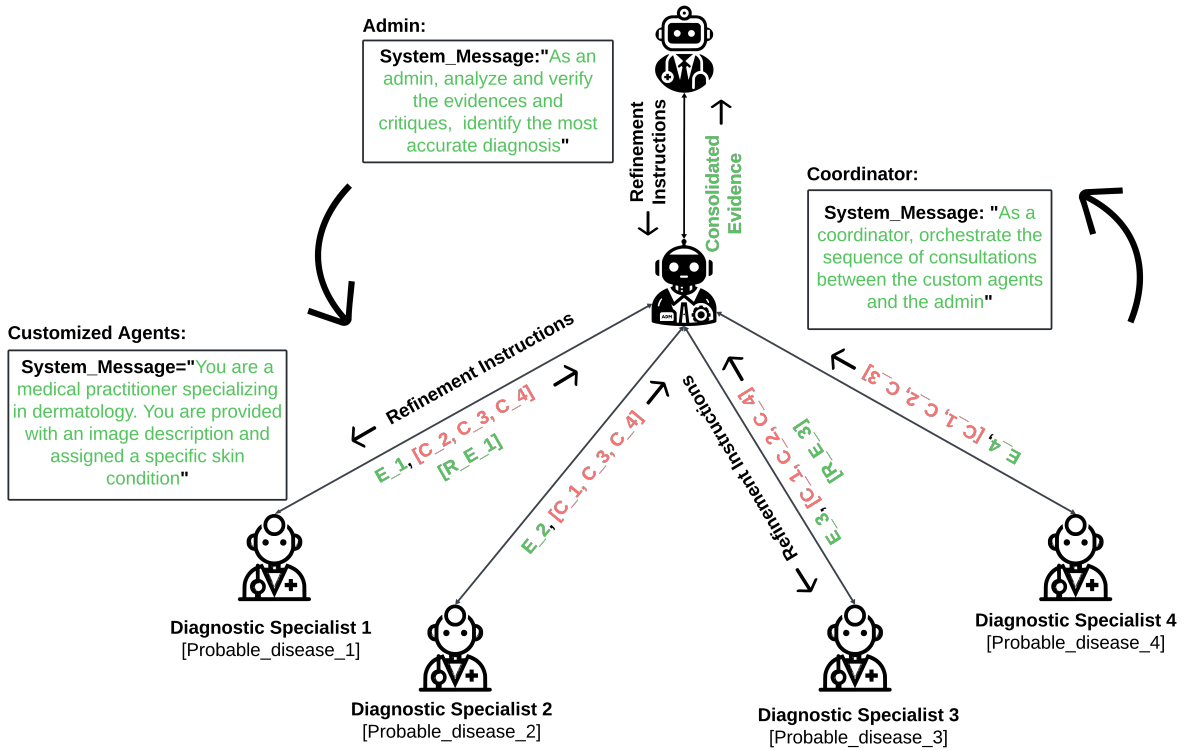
Admin:

System_Message:"As an admin, analyze and verify the evidences and critiques, identify the most accurate diagnosis"

Refinement Instructions

Consolidated Evidence

Coordinator:

System_Message: "As a coordinator, orchestrate the sequence of consultations between the custom agents and the admin"

Customized Agents:

System_Message="You are a medical practitioner specializing in dermatology. You are provided with an image description and assigned a specific skin condition"

Refinement Instructions

E_1, [C_2, C_3, C_4]
[R_E_1]

E_2, [C_1, C_3, C_4]

Refinement Instructions

E_3, [C_1, C_2, C_4]
[R_E_3]

E_4, [C_1, C_2, C_3]

Diagnostic Specialist 1
[Probable_disease_1]

Diagnostic Specialist 2
[Probable_disease_2]

Diagnostic Specialist 3
[Probable_disease_3]

Diagnostic Specialist 4
[Probable_disease_4]